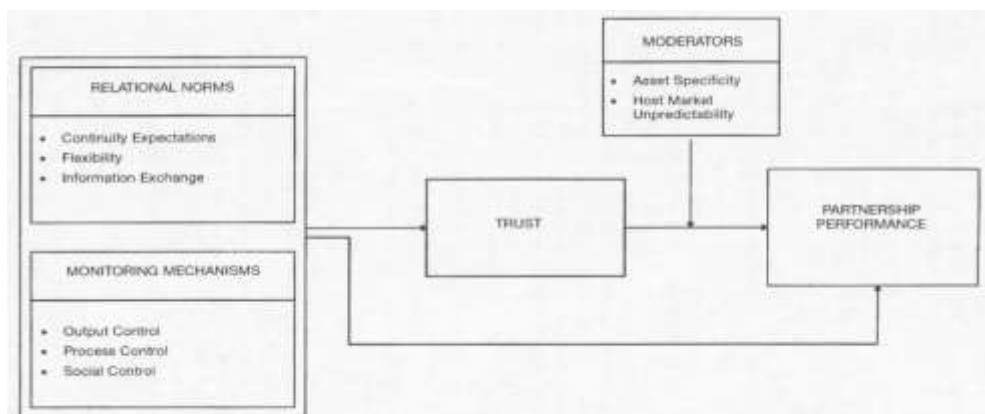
RELATIONAL NORMS

- Continuity Expectations
- Flexibility
- Information Exchange

MONITORING MECHANISMS

- Output Control
- Process Control
- Social Control

MODERATORS

- Asset Specificity
- Host Market Unpredictability

TRUST

PARTNERSHIP PERFORMANCE